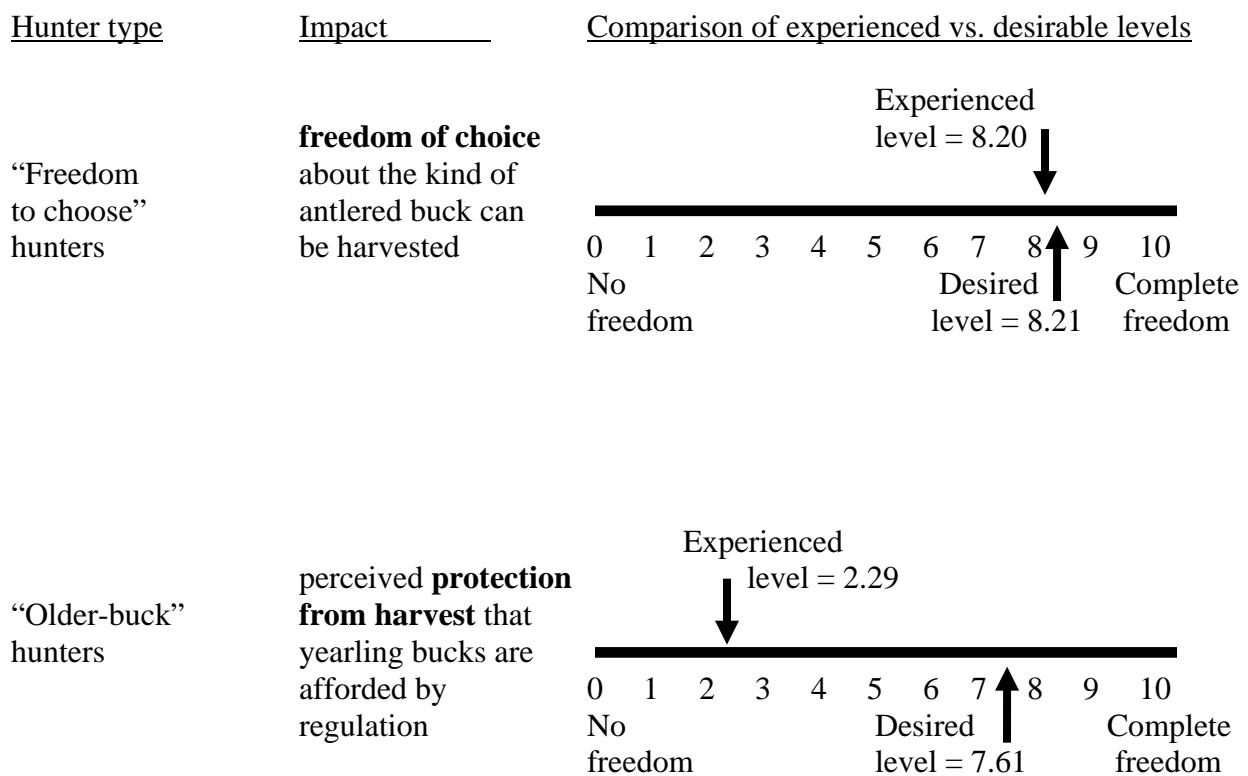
Hunter type | Impact | Comparison of experienced vs. desirable levels

"Freedom to choose" hunters

**freedom of choice** about the kind of antlered buck can be harvested

Experienced level = 8.20

0 1 2 3 4 5 6 7 8 9 10

No freedom

Desired level = 8.21

Complete freedom

"Older-buck" hunters

perceived **protection from harvest** that yearling bucks are afforded by regulation

Experienced level = 2.29

0 1 2 3 4 5 6 7 8 9 10

No freedom

Desired level = 7.61

Complete freedom